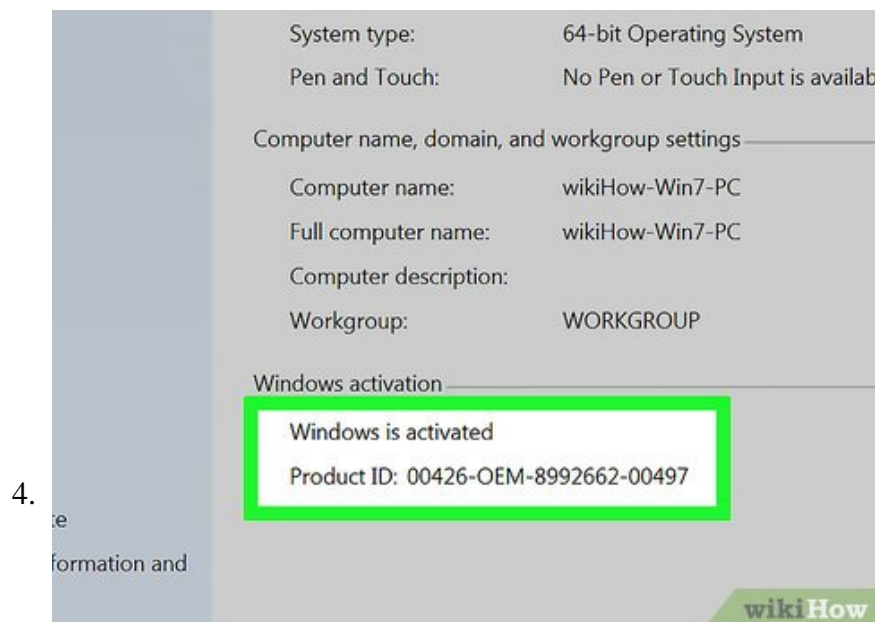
System type: 64-bit Operating System

Pen and Touch: No Pen or Touch Input is availab

Computer name, domain, and workgroup settings

Computer name: wikiHow-Win7-PC

Full computer name: wikiHow-Win7-PC

Computer description:

Workgroup: WORKGROUP

Windows activation

Windows is activated

Product ID: 00426-OEM-8992662-00497

4.

:e

formation and

wikiHow